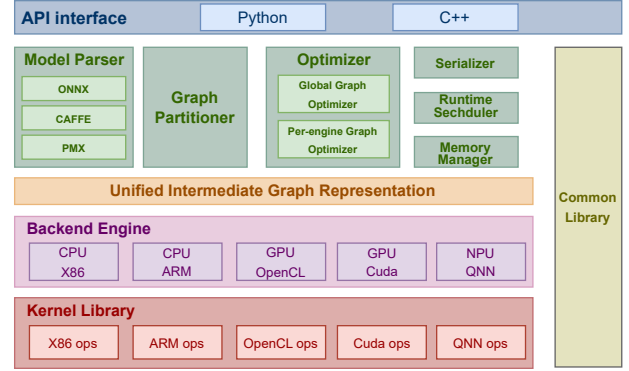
API interface
Python
C++

Model Parser
ONNX
CAFFE
PMX

Graph Partitioner

Optimizer
Global Graph Optimizer
Per-engine Graph Optimizer

Serializer
Runtime Sechduler
Memory Manager

Common Library

Unified Intermediate Graph Representation

Backend Engine
CPU X86
CPU ARM
GPU OpenCL
GPU Cuda
NPU QNN

Kernel Library
X86 ops
ARM ops
OpenCL ops
Cuda ops
QNN ops